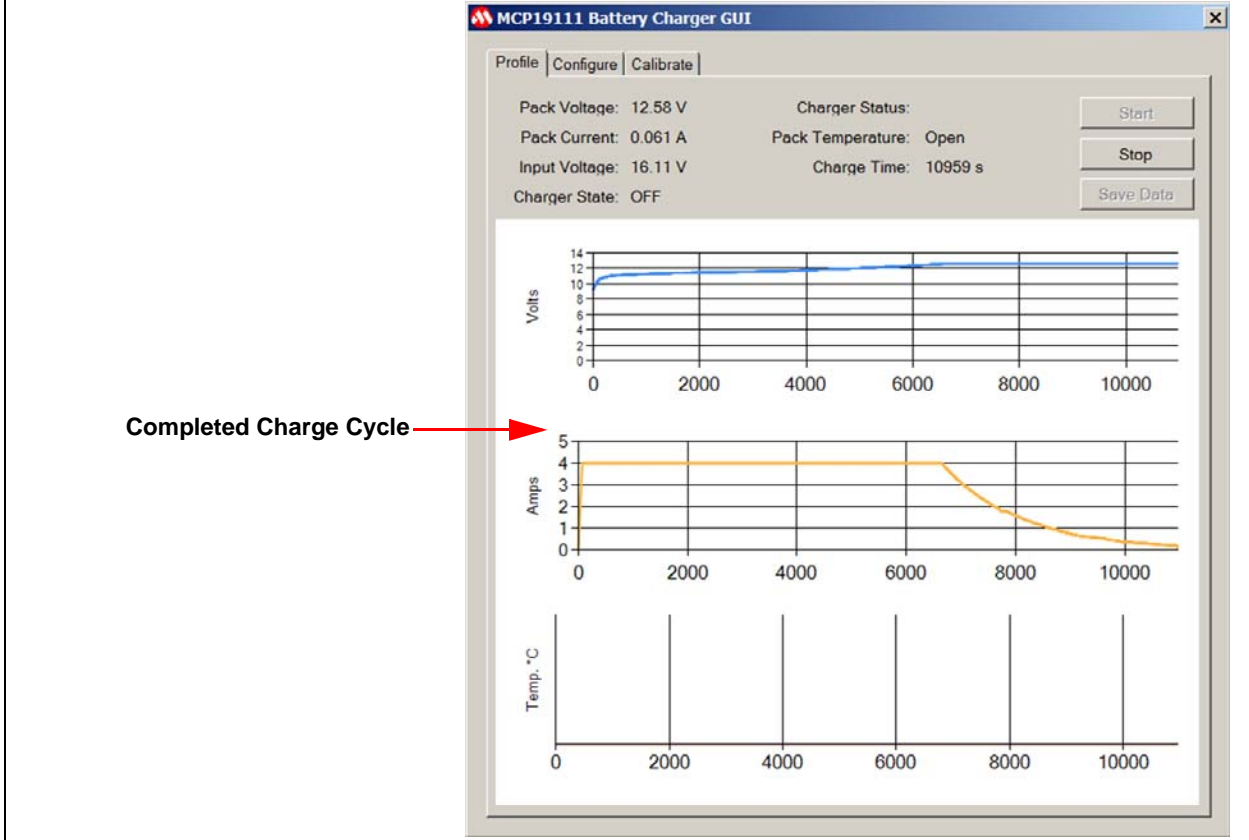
MCP19111 Battery Charger GUI

Profile | Configure | Calibrate

Pack Voltage: 12.58 V
Pack Current: 0.061 A
Input Voltage: 16.11 V
Charger State: OFF

Charger Status:
Pack Temperature: Open
Charge Time: 10959 s

Start
Stop
Save Data

Volts
14
12
10
8
6
4
2
0
0 2000 4000 6000 8000 10000

Completed Charge Cycle

Amps
5
4
3
2
1
0
0 2000 4000 6000 8000 10000

Temp. °C
0 2000 4000 6000 8000 10000